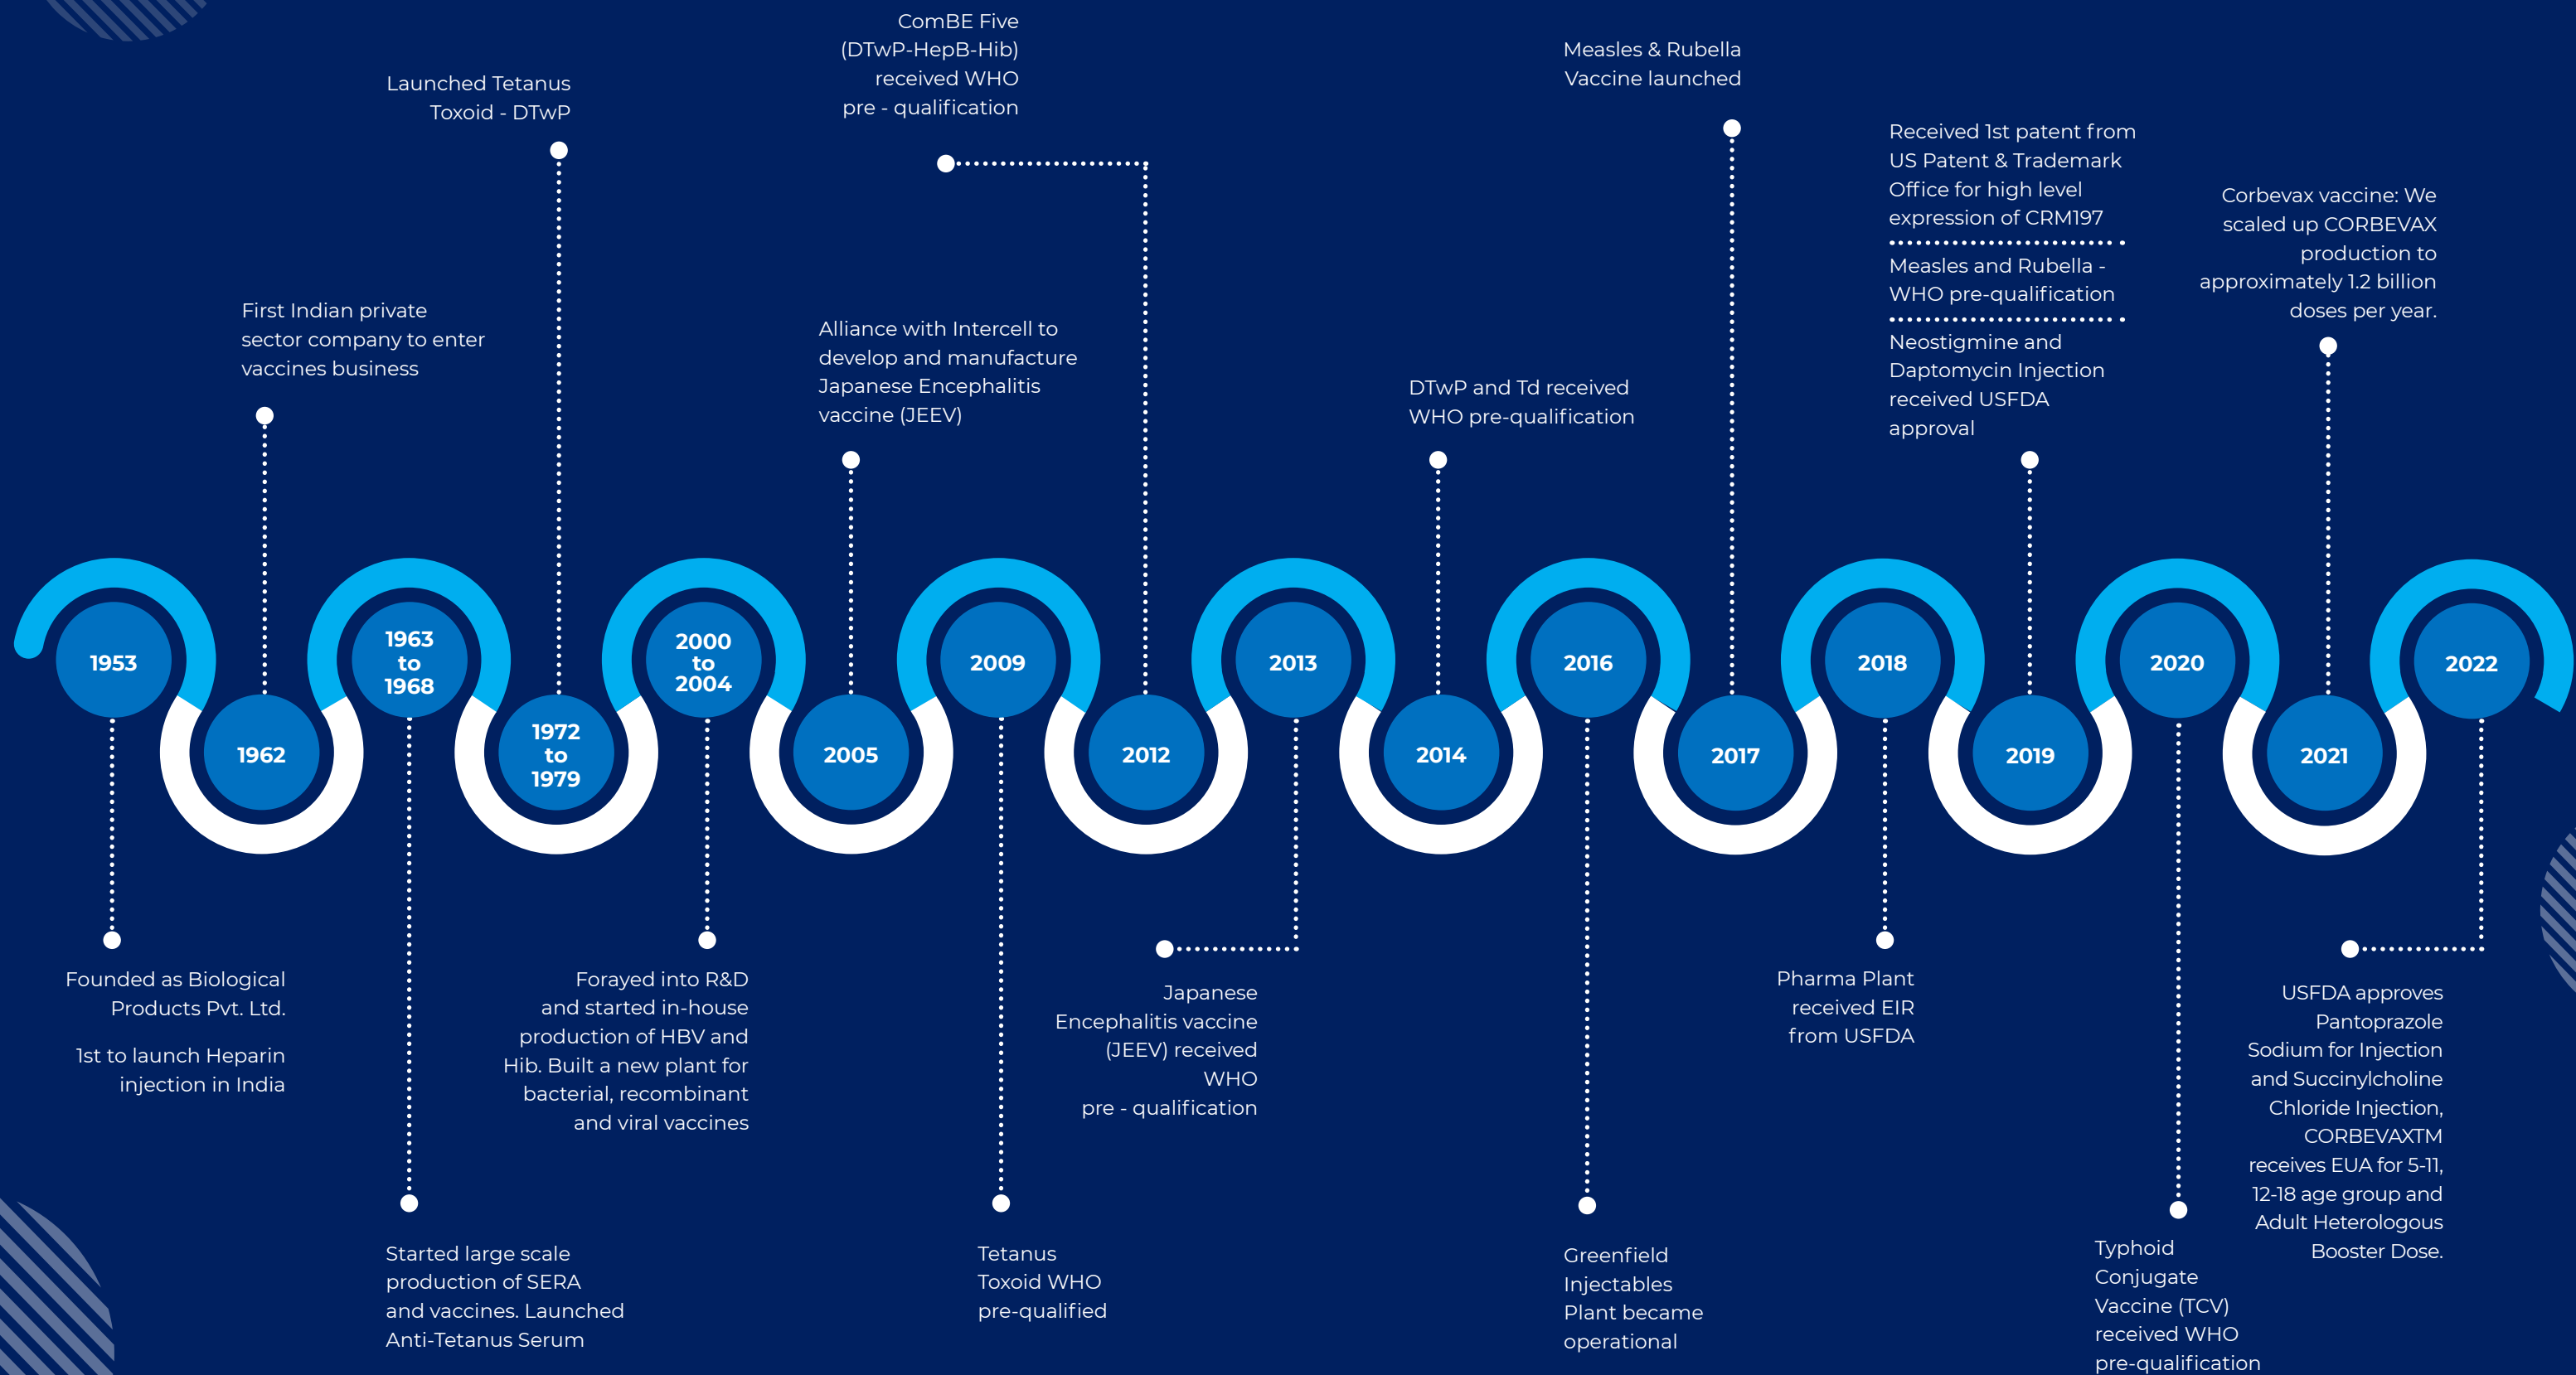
ComBE Five (DTwP-HepB-Hib) received WHO pre - qualification

Measles & Rubella Vaccine launched

Launched Tetanus Toxoid - DTwP

Received 1st patent from US Patent & Trademark Office for high level expression of CRM197

Measles and Rubella - WHO pre-qualification

Neostigmine and Daptomycin Injection received USFDA approval

Corbevax vaccine: We scaled up CORBEVAX production to approximately 1.2 billion doses per year.

First Indian private sector company to enter vaccines business

Alliance with Intercell to develop and manufacture Japanese Encephalitis vaccine (JEEV)

DTwP and Td received WHO pre-qualification

1953

1962

1963 to 1968

1972 to 1979

2000 to 2004

2005

2009

2012

2013

2014

2016

2017

2018

2019

2020

2021

2022

Founded as Biological Products Pvt. Ltd.

1st to launch Heparin injection in India

Forayed into R&D and started in-house production of HBV and Hib. Built a new plant for bacterial, recombinant and viral vaccines

Japanese Encephalitis vaccine (JEEV) received WHO pre - qualification

Pharma Plant received EIR from USFDA

USFDA approves Pantoprazole Sodium for Injection and Succinylcholine Chloride Injection, CORBEVAXTM receives EUA for 5-11, 12-18 age group and Adult Heterologous Booster Dose.

Started large scale production of SERA and vaccines. Launched Anti-Tetanus Serum

Tetanus Toxoid WHO pre-qualified

Greenfield Injectables Plant became operational

Typhoid Conjugate Vaccine (TCV) received WHO pre-qualification